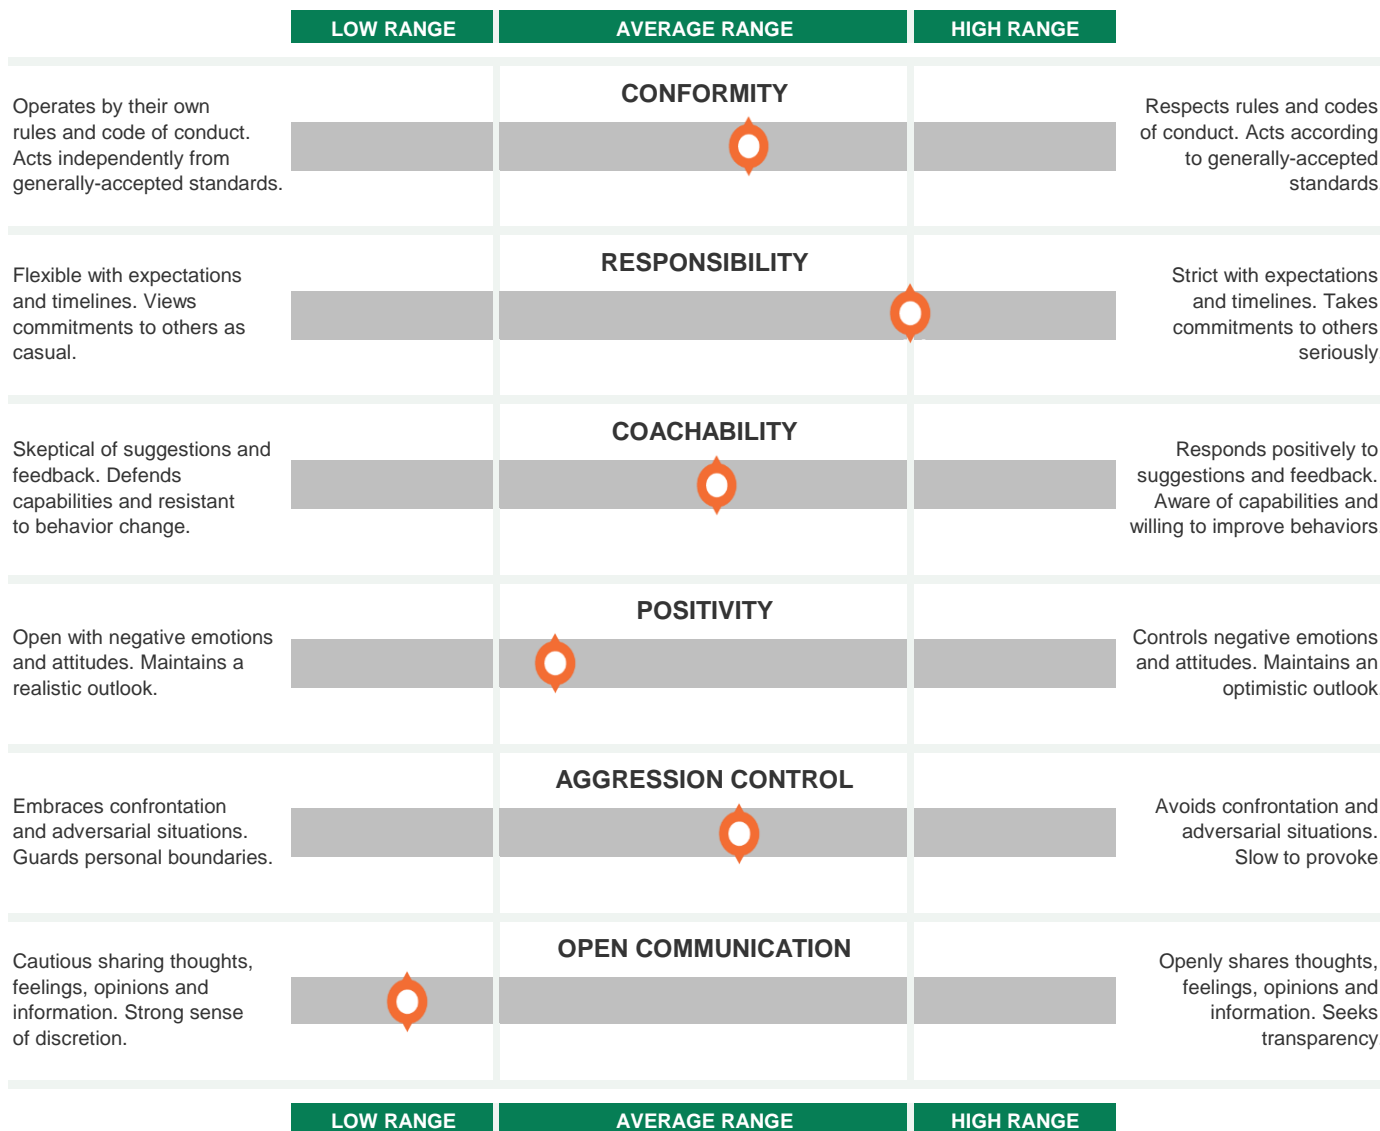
| LOW RANGE | AVERAGE RANGE | HIGH RANGE |
|---|---|---|

CONFORMITY

Operates by their own rules and code of conduct. Acts independently from generally-accepted standards.

Respects rules and codes of conduct. Acts according to generally-accepted standards

RESPONSIBILITY

Flexible with expectations and timelines. Views commitments to others as casual.

Strict with expectations and timelines. Takes commitments to others seriously

COACHABILITY

Skeptical of suggestions and feedback. Defends capabilities and resistant to behavior change.

Responds positively to suggestions and feedback. Aware of capabilities and willing to improve behaviors

POSITIVITY

Open with negative emotions and attitudes. Maintains a realistic outlook.

Controls negative emotions and attitudes. Maintains an optimistic outlook

AGGRESSION CONTROL

Embraces confrontation and adversarial situations. Guards personal boundaries.

Avoids confrontation and adversarial situations. Slow to provoke

OPEN COMMUNICATION

Cautious sharing thoughts, feelings, opinions and information. Strong sense of discretion.

Openly shares thoughts, feelings, opinions and information. Seeks transparency

| LOW RANGE | AVERAGE RANGE | HIGH RANGE |
|---|---|---|